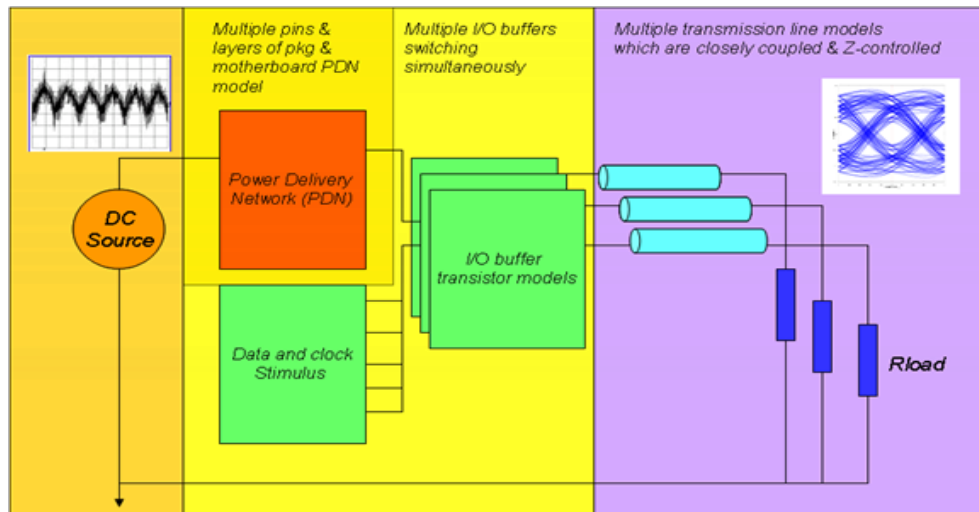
Multiple pins & layers of pkg & motherboard PDN model

Multiple I/O buffers switching simultaneously

Multiple transmission line models which are closely coupled & Z-controlled

DC Source

Power Delivery Network (PDN)

I/O buffer transistor models

Data and clock Stimulus

Rload